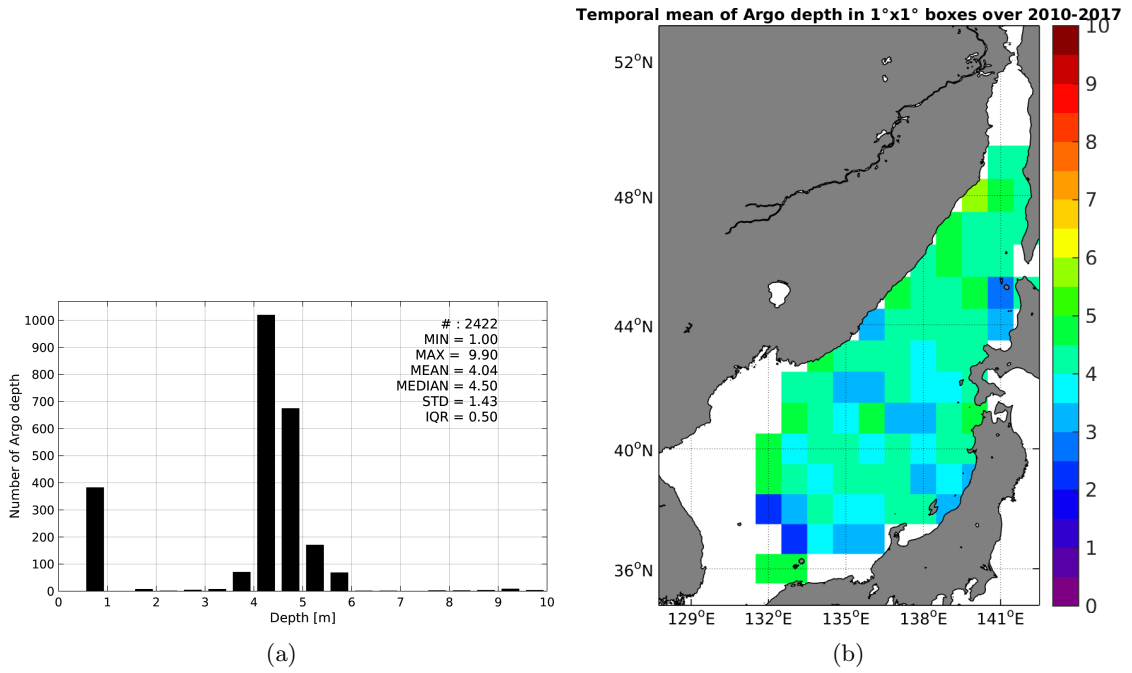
# : 2422
MIN = 1.00
MAX = 9.90
MEAN = 4.04
MEDIAN = 4.50
STD = 1.43
IQR = 0.50

Number of Argo depth

1000
900
800
700
600
500
400
300
200
100
0

0 1 2 3 4 5 6 7 8 9 10

Depth [m]

(a)

Temporal mean of Argo depth in 1°x1° boxes over 2010-2017

52°N
48°N
44°N
40°N
36°N

129°E 132°E 135°E 138°E 141°E

10
9
8
7
6
5
4
3
2
1
0

(b)